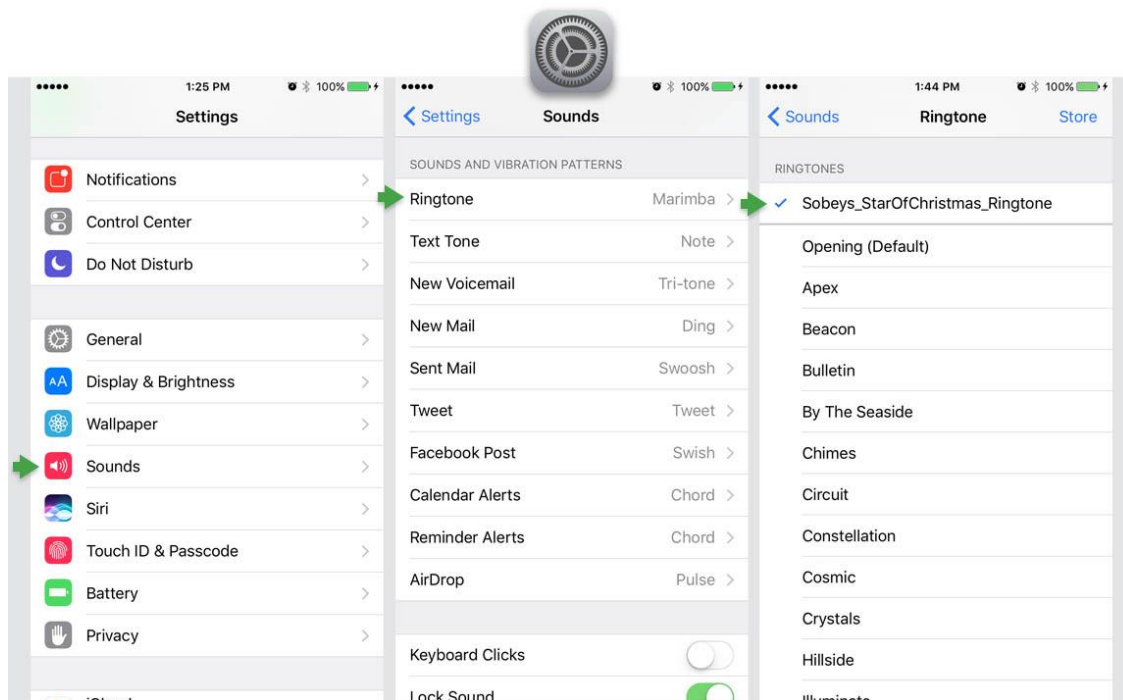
••••• 1:25 PM 100%
Settings

Notifications
Control Center
Do Not Disturb

General
Display & Brightness
Wallpaper
Sounds
Siri
Touch ID & Passcode
Battery
Privacy

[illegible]

••••• 100%
< Settings Sounds

SOUNDS AND VIBRATION PATTERNS
Ringtone Marimba
Text Tone Note
New Voicemail Tri-tone
New Mail Ding
Sent Mail Swoosh
Tweet Tweet
Facebook Post Swish
Calendar Alerts Chord
Reminder Alerts Chord
AirDrop Pulse

Keyboard Clicks
Lock Sound

••••• 1:44 PM 100%
< Sounds Ringtone Store

RINGTONES
Sobeys_StarOfChristmas_Ringtone
Opening (Default)
Apex
Beacon
Bulletin
By The Seaside
Chimes
Circuit
Constellation
Cosmic
Crystals
Hillside
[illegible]